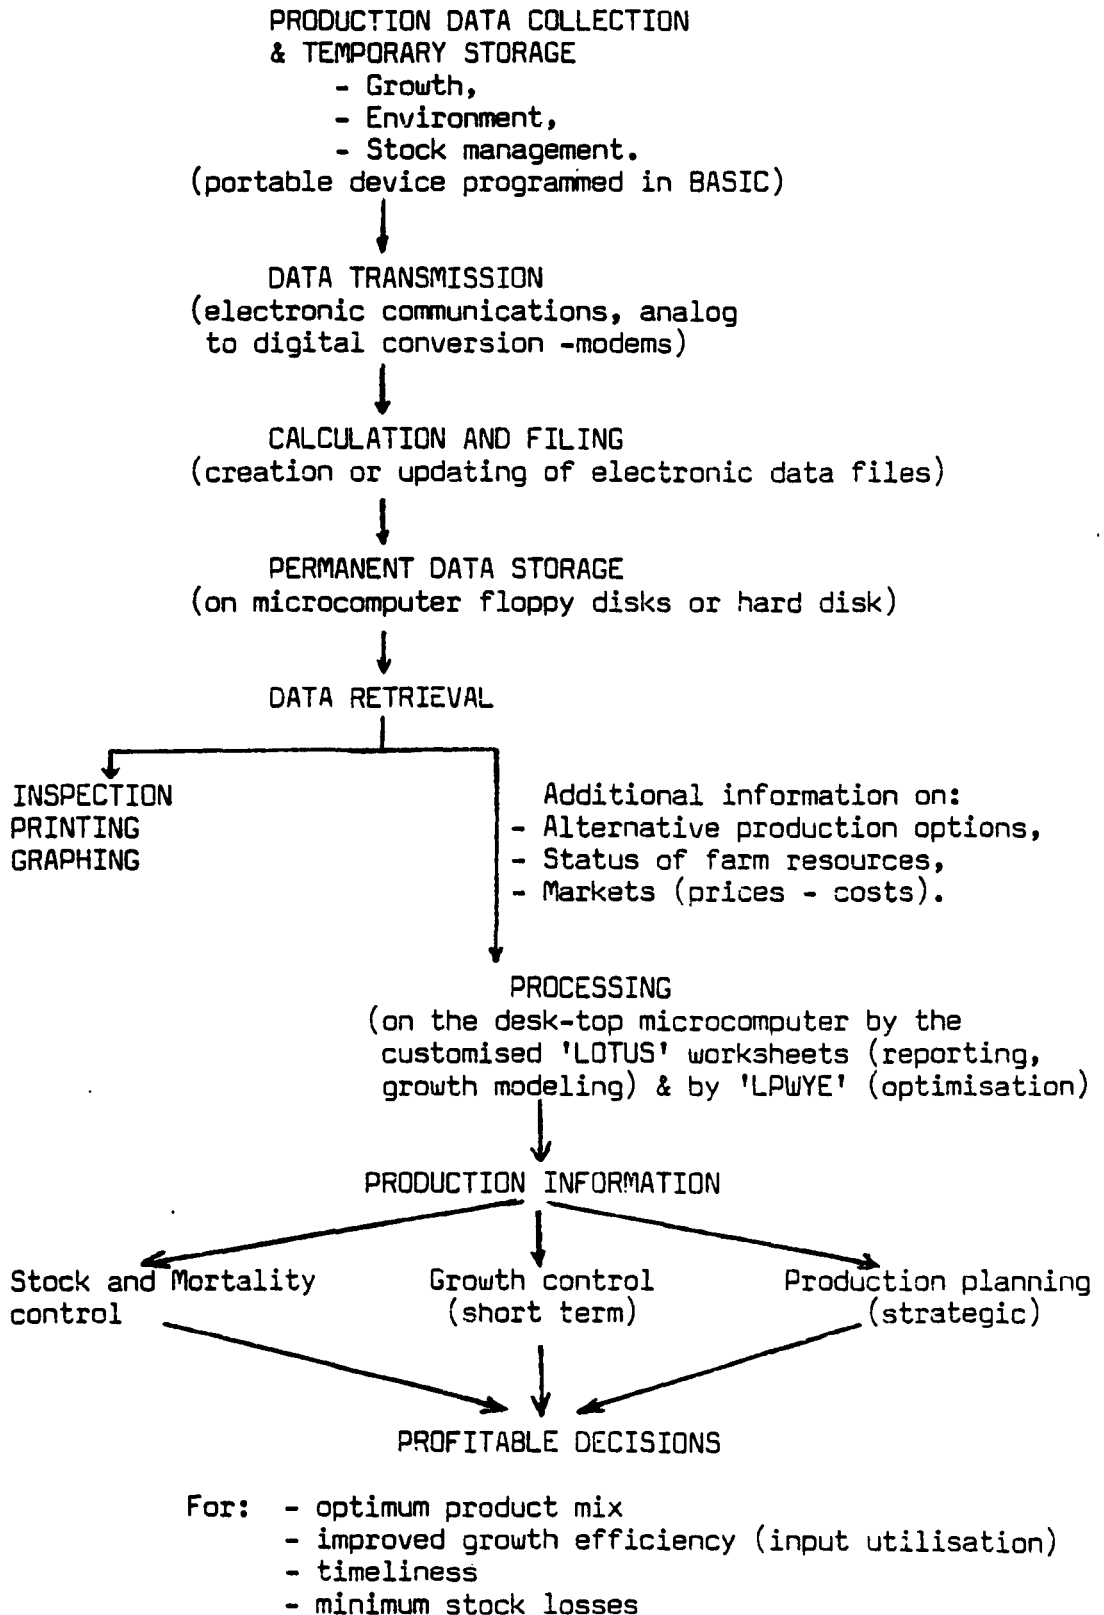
PRODUCTION DATA COLLECTION
& TEMPORARY STORAGE
- Growth,
- Environment,
- Stock management.
(portable device programmed in BASIC)

DATA TRANSMISSION
(electronic communications, analog to digital conversion -modems)

CALCULATION AND FILING
(creation or updating of electronic data files)

PERMANENT DATA STORAGE
(on microcomputer floppy disks or hard disk)

DATA RETRIEVAL

INSPECTION
PRINTING
GRAPHING

Additional information on:
- Alternative production options,
- Status of farm resources,
- Markets (prices - costs).

PROCESSING
(on the desk-top microcomputer by the customised 'LOTUS' worksheets (reporting, growth modeling) & by 'LPWYE' (optimisation)

PRODUCTION INFORMATION

Stock and Mortality control

Growth control (short term)

Production planning (strategic)

PROFITABLE DECISIONS

For: - optimum product mix
- improved growth efficiency (input utilisation)
- timeliness
- minimum stock losses